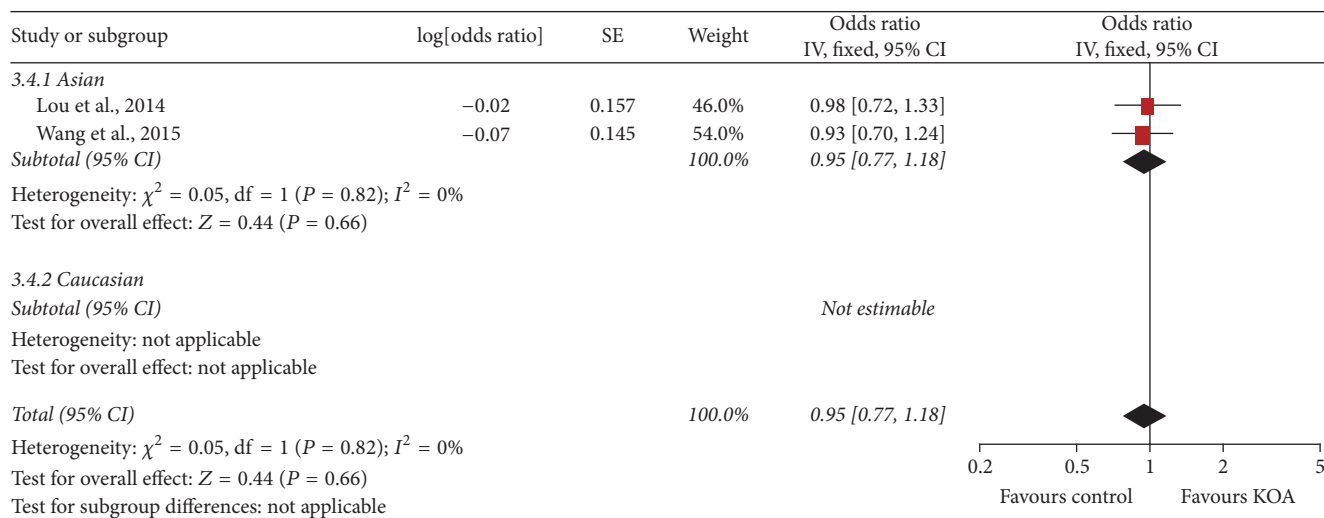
| Study or subgroup | log[odds ratio] | SE | Weight | Odds ratio IV, fixed, 95% CI | Odds ratio IV, fixed, 95% CI |
|---|---|---|---|---|---|
| 3.4.1 Asian | | | | | |
| Lou et al., 2014 | −0.02 | 0.157 | 46.0% | 0.98 [0.72, 1.33] | |
| Wang et al., 2015 | −0.07 | 0.145 | 54.0% | 0.93 [0.70, 1.24] | |
| Subtotal (95% CI) | | | 100.0% | 0.95 [0.77, 1.18] | |

Heterogeneity: $\chi^2 = 0.05$, df = 1 ($P = 0.82$); $I^2 = 0\%$
Test for overall effect: $Z = 0.44$ ($P = 0.66$)

3.4.2 Caucasian
Subtotal (95% CI) Not estimable
Heterogeneity: not applicable
Test for overall effect: not applicable

Total (95% CI) 100.0% 0.95 [0.77, 1.18]
Heterogeneity: $\chi^2 = 0.05$, df = 1 ($P = 0.82$); $I^2 = 0\%$
Test for overall effect: $Z = 0.44$ ($P = 0.66$)
Test for subgroup differences: not applicable

0.2 0.5 1 2 5
Favours control Favours KOA